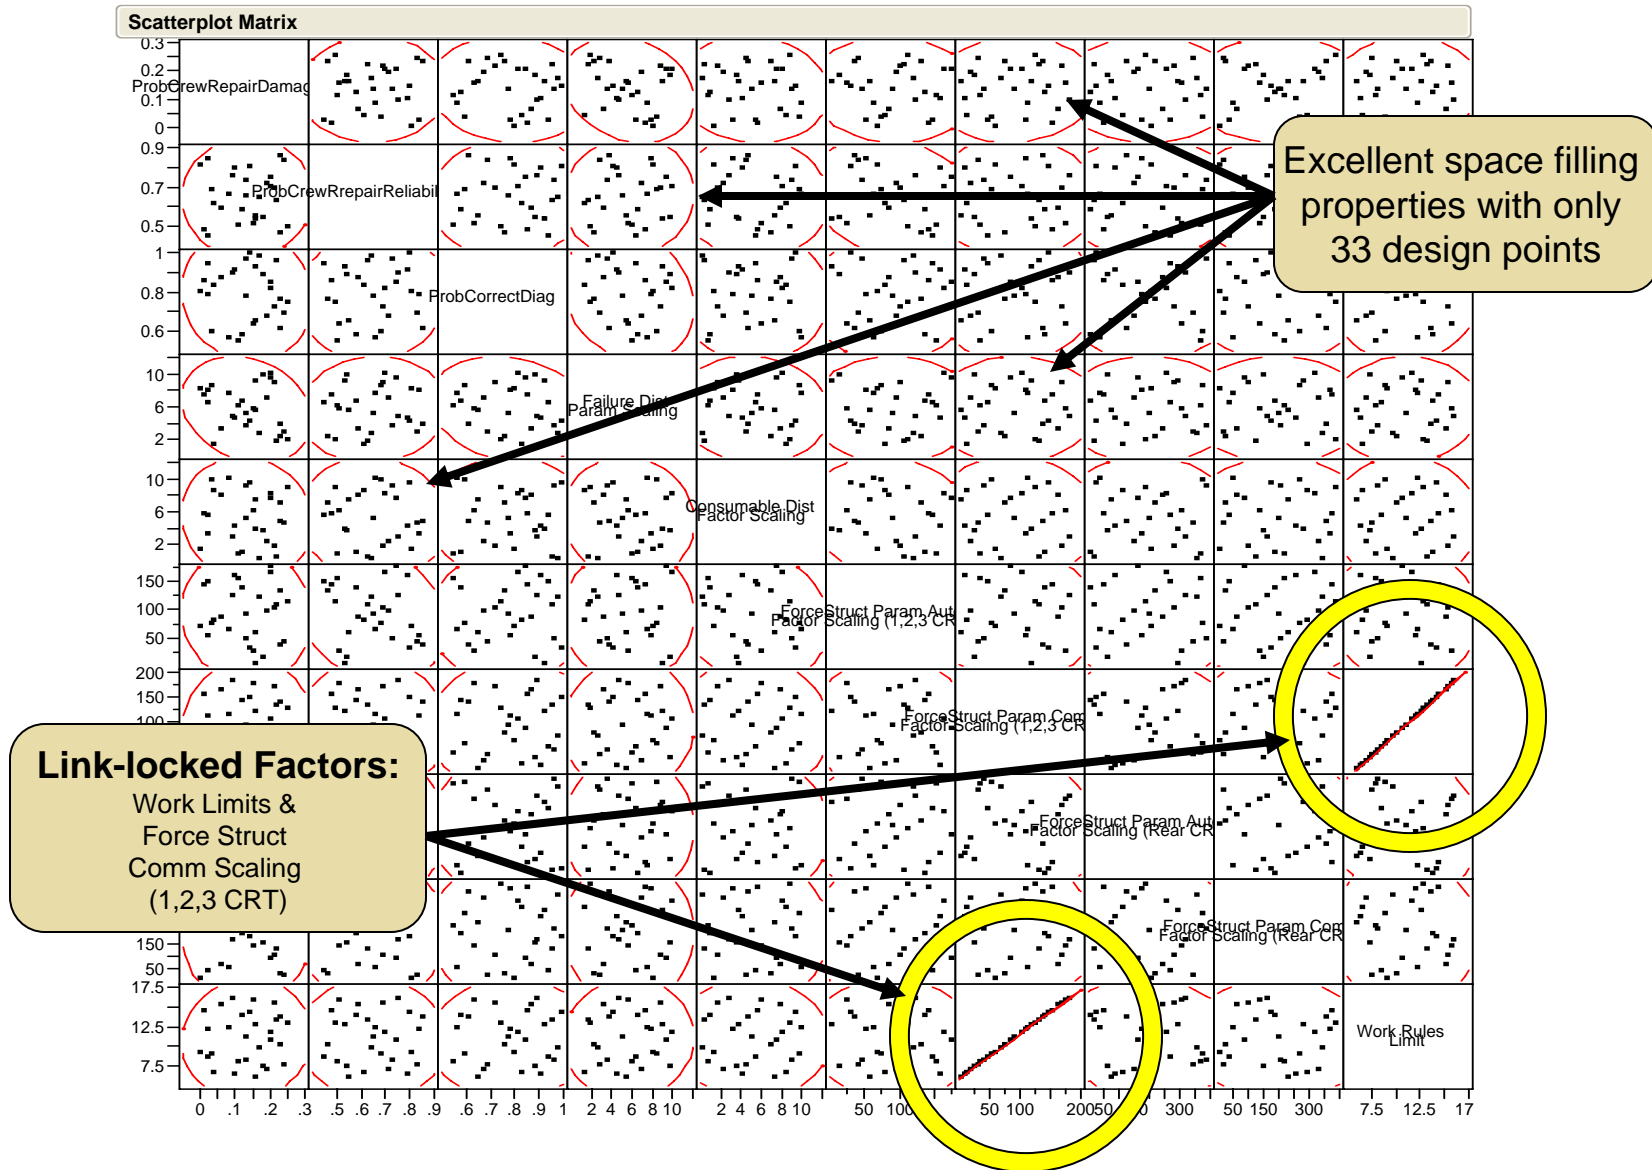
Scatterplot Matrix

0.3
0.2
0.1
0
ProbCrewRepairDamag

0.9
0.7
0.5
ProbCrewRrepairReliabil

1
0.8
0.6
ProbCorrectDiag

10
6
2
Failure Dist Param Scaling

10
6
2
Consumable Dist Factor Scaling

150
100
50
ForceStruct Param Aut Factor Scaling (1,2,3 CR

200
150
100
ForceStruct Param Com Factor Scaling (1,2,3 CR

ForceStruct Param Aut Factor Scaling (Rear CR

150
50
ForceStruct Param Com Factor Scaling (Rear CR

17.5
12.5
7.5
Work Rules Limit

0 .1 .2 .3 .5 .6 .7 .8 .9 .6 .7 .8 .9 1 2 4 6 8 10 2 4 6 8 10 50 100 50 100 200 50 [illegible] 300 50 150 300 7.5 12.5 17

Excellent space filling properties with only 33 design points

Link-locked Factors:
Work Limits &
Force Struct
Comm Scaling
(1,2,3 CRT)